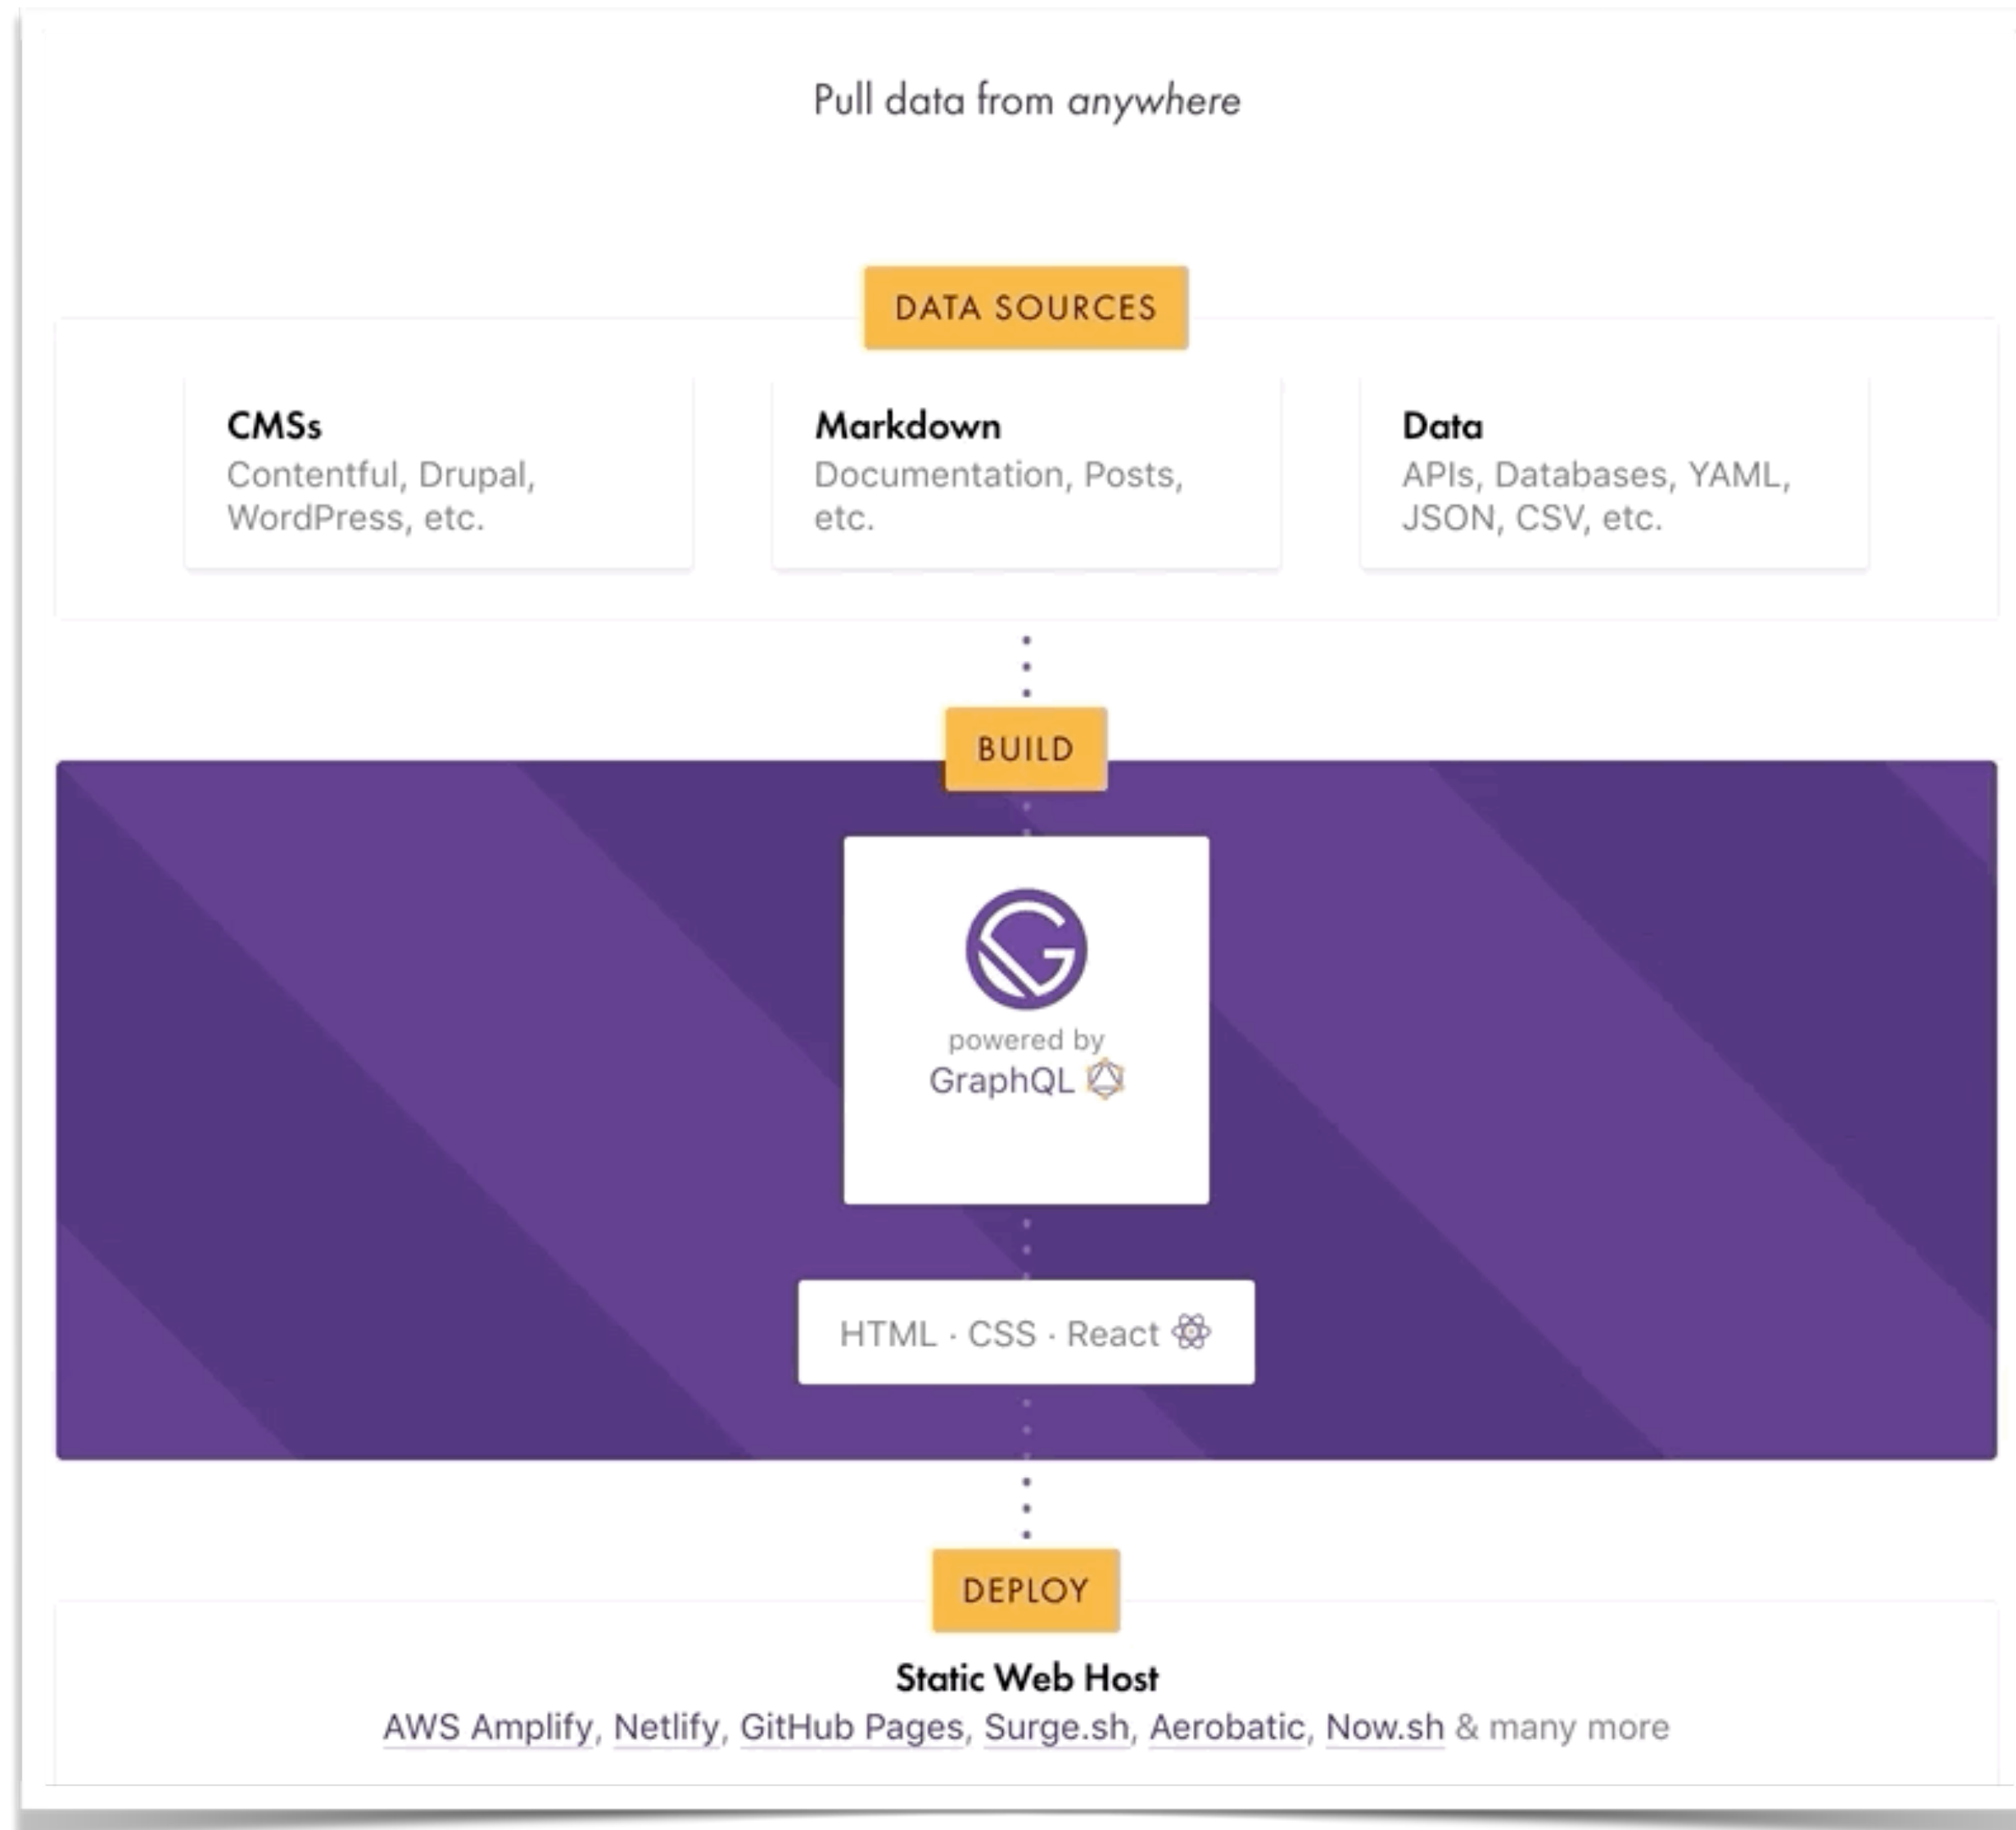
Pull data from *anywhere*

DATA SOURCES

CMSs
Contentful, Drupal, WordPress, etc.

Markdown
Documentation, Posts, etc.

Data
APIs, Databases, YAML, JSON, CSV, etc.

BUILD

powered by
GraphQL

HTML · CSS · React

DEPLOY

Static Web Host
AWS Amplify, Netlify, GitHub Pages, Surge.sh, Aerobatic, Now.sh & many more